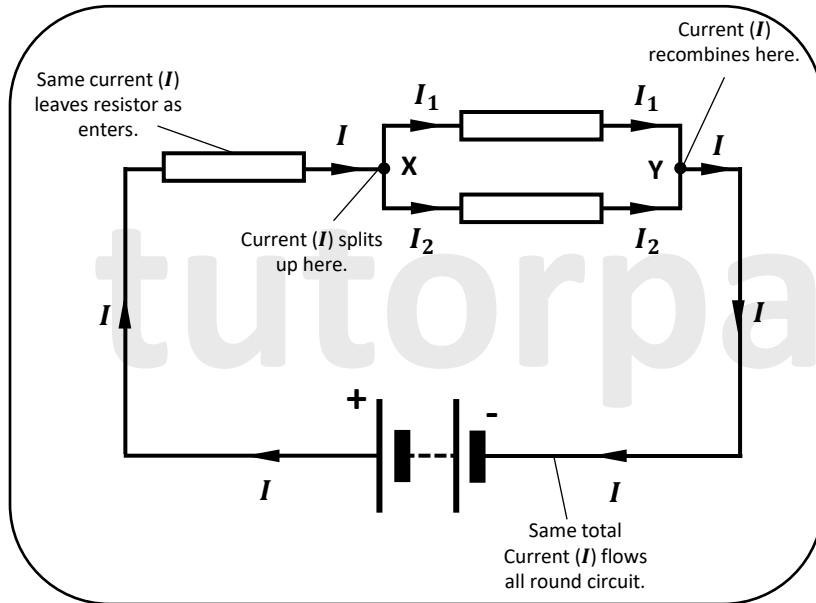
Same current ($I$) leaves resistor as enters.

$I$

$I_1$

$I_1$

Current ($I$) recombines here.

X

Y

$I$

Current ($I$) splits up here.

$I_2$

$I_2$

tutorpa

$I$

$I$

+

-

$I$

$I$

Same total Current ($I$) flows all round circuit.